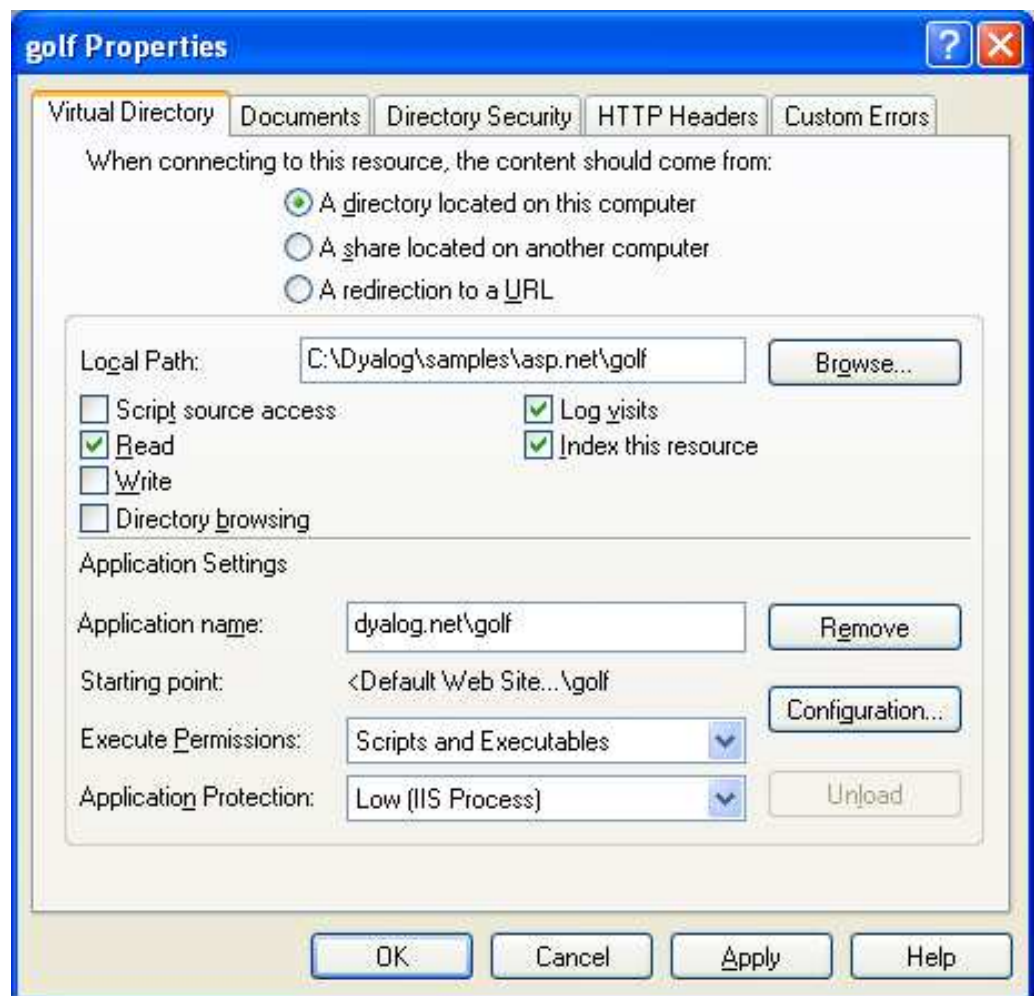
golf Properties

?

Virtual Directory | Documents | Directory Security | HTTP Headers | Custom Errors

When connecting to this resource, the content should come from:

A directory located on this computer

A share located on another computer

A redirection to a URL

Local Path: C:\Dyalog\samples\asp.net\golf

Browse...

Script source access

Log visits

Read

Index this resource

Write

Directory browsing

Application Settings

Application name: dyalog.net\golf

Remove

Starting point: <Default Web Site...\golf

Configuration...

Execute Permissions: Scripts and Executables

Application Protection: Low (IIS Process)

Unload

OK

Cancel

Apply

Help